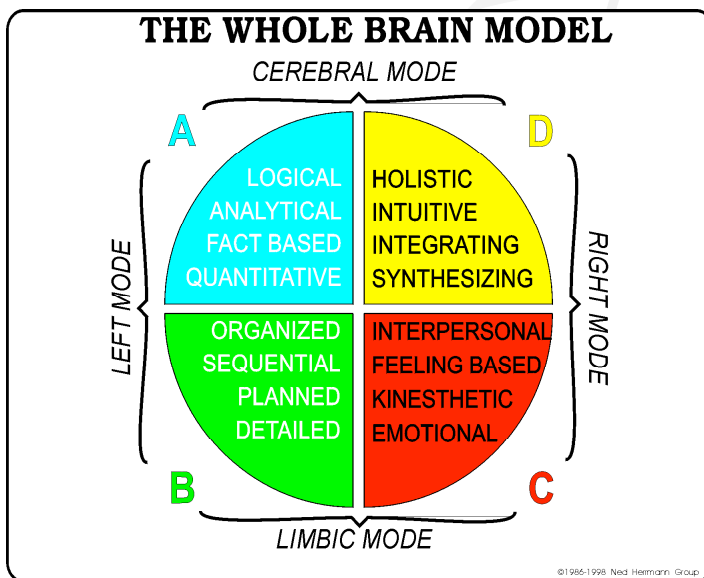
THE WHOLE BRAIN MODEL

CEREBRAL MODE

A

D

LOGICAL
ANALYTICAL
FACT BASED
QUANTITATIVE

HOLISTIC
INTUITIVE
INTEGRATING
SYNTHESIZING

LEFT MODE

RIGHT MODE

ORGANIZED
SEQUENTIAL
PLANNED
DETAILED

INTERPERSONAL
FEELING BASED
KINESTHETIC
EMOTIONAL

B

C

LIMBIC MODE

©1986-1998 Ned Herrmann Group